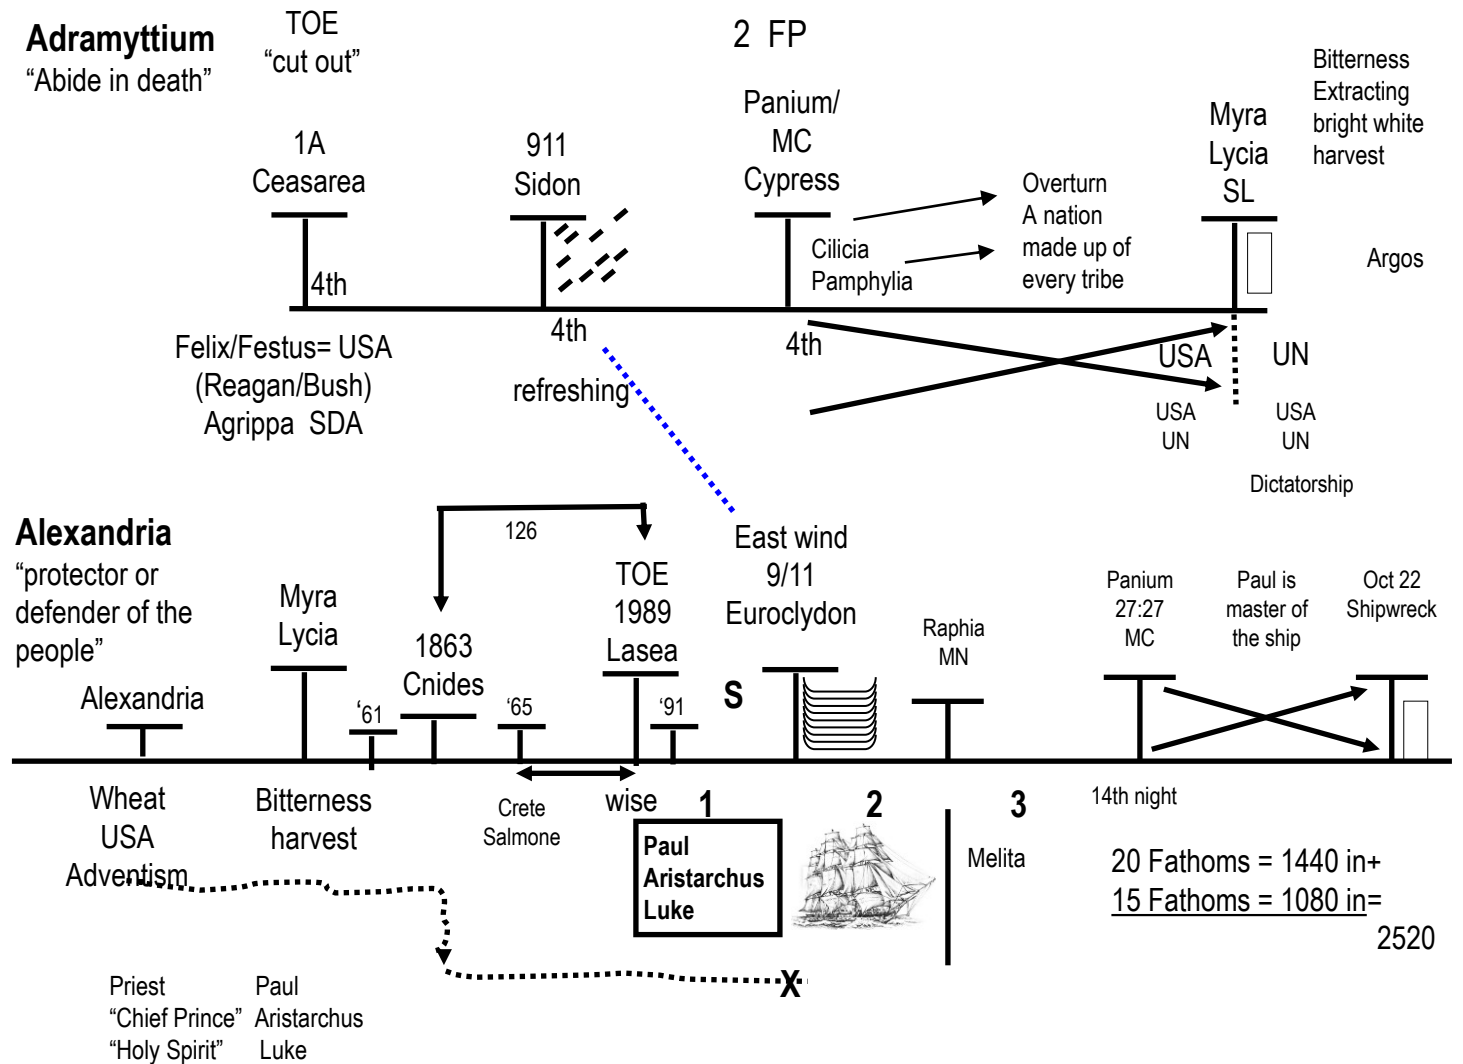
Adramyttium
"Abide in death"

TOE
"cut out"

2 FP

Bitterness
Extracting
bright white
harvest

1A
Ceasarea

911
Sidon

Panium/
MC
Cypress

Myra
Lycia
SL

Overturn
A nation
made up of
every tribe

Cilicia
Pamphylia

Argos

4th

4th

4th

Felix/Festus= USA
(Reagan/Bush)
Agrippa SDA

refreshing

USA

UN

USA
UN

USA
UN

Dictatorship

Alexandria
"protector or
defender of the
people"

126

TOE
1989
Lasea

East wind
9/11
Euroclydon

Panium
27:27
MC

Paul is
master of
the ship

Oct 22
Shipwreck

Myra
Lycia

1863
Cnides

Raphia
MN

Alexandria

'61

'65

'91

S

Wheat
USA
Adventism

Bitterness
harvest

Crete
Salmone

wise

1

2

3

14th night

Paul
Aristarchus
Luke

Melita

20 Fathoms = 1440 in+
15 Fathoms = 1080 in=
2520

X

Priest
"Chief Prince"
"Holy Spirit"

Paul
Aristarchus
Luke